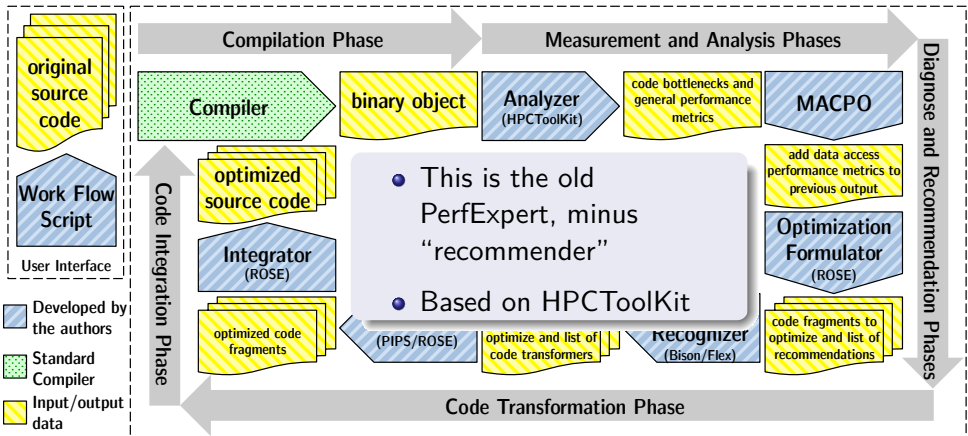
original source code

Work Flow Script

User Interface

Developed by the authors

Standard Compiler

Input/output data

Compilation Phase

Measurement and Analysis Phases

Diagnose and Recommendation Phases

Compiler

binary object

Analyzer (HPCToolKit)

code bottlenecks and general performance metrics

MACPO

add data access performance metrics to previous output

Optimization Formulator (ROSE)

code fragments to optimize and list of recommendations

Recognizer (Bison/Flex)

optimize and list of code transformers

(PIPS/ROSE)

optimized code fragments

Integrator (ROSE)

optimized source code

Code Integration Phase

Code Transformation Phase

• This is the old PerfExpert, minus "recommender"

• Based on HPCToolKit